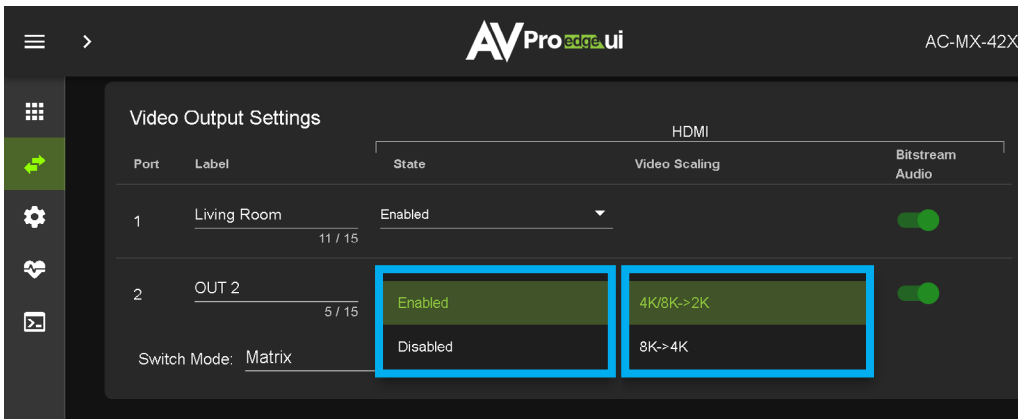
AVProedgeui

AC-MX-42X

Video Output Settings

HDMI

| Port | Label | State | Video Scaling | Bitstream Audio |
|---|---|---|---|---|
| 1 | Living Room 11 / 15 | Enabled | | |
| 2 | OUT 2 5 / 15 | Enabled / Disabled | 4K/8K->2K / 8K->4K | |

Switch Mode: Matrix